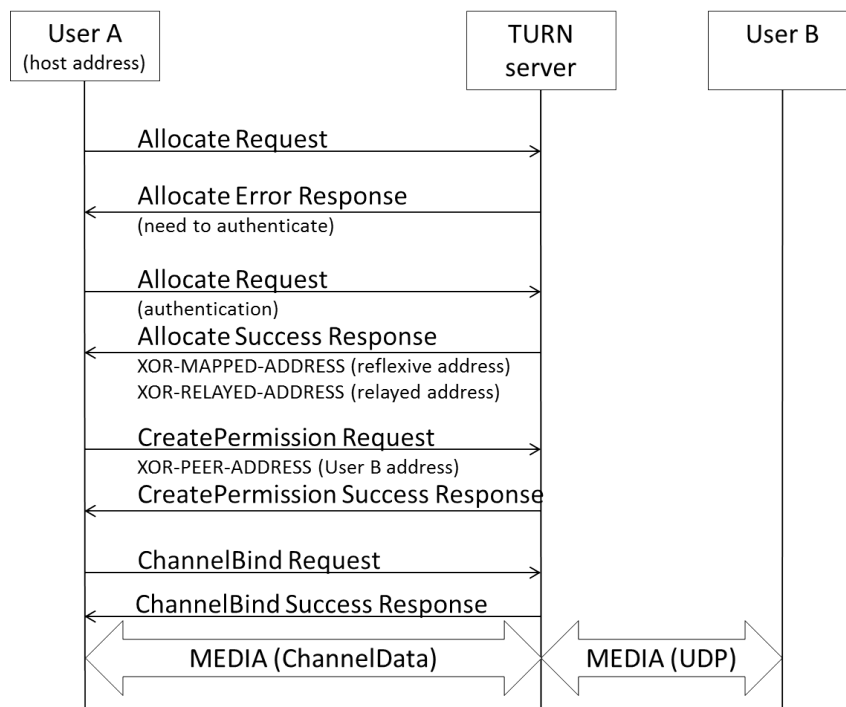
User A
(host address)

TURN server

User B

Allocate Request

Allocate Error Response
(need to authenticate)

Allocate Request
(authentication)

Allocate Success Response
XOR-MAPPED-ADDRESS (reflexive address)
XOR-RELAYED-ADDRESS (relayed address)

CreatePermission Request
XOR-PEER-ADDRESS (User B address)

CreatePermission Success Response

ChannelBind Request

ChannelBind Success Response

MEDIA (ChannelData)

MEDIA (UDP)